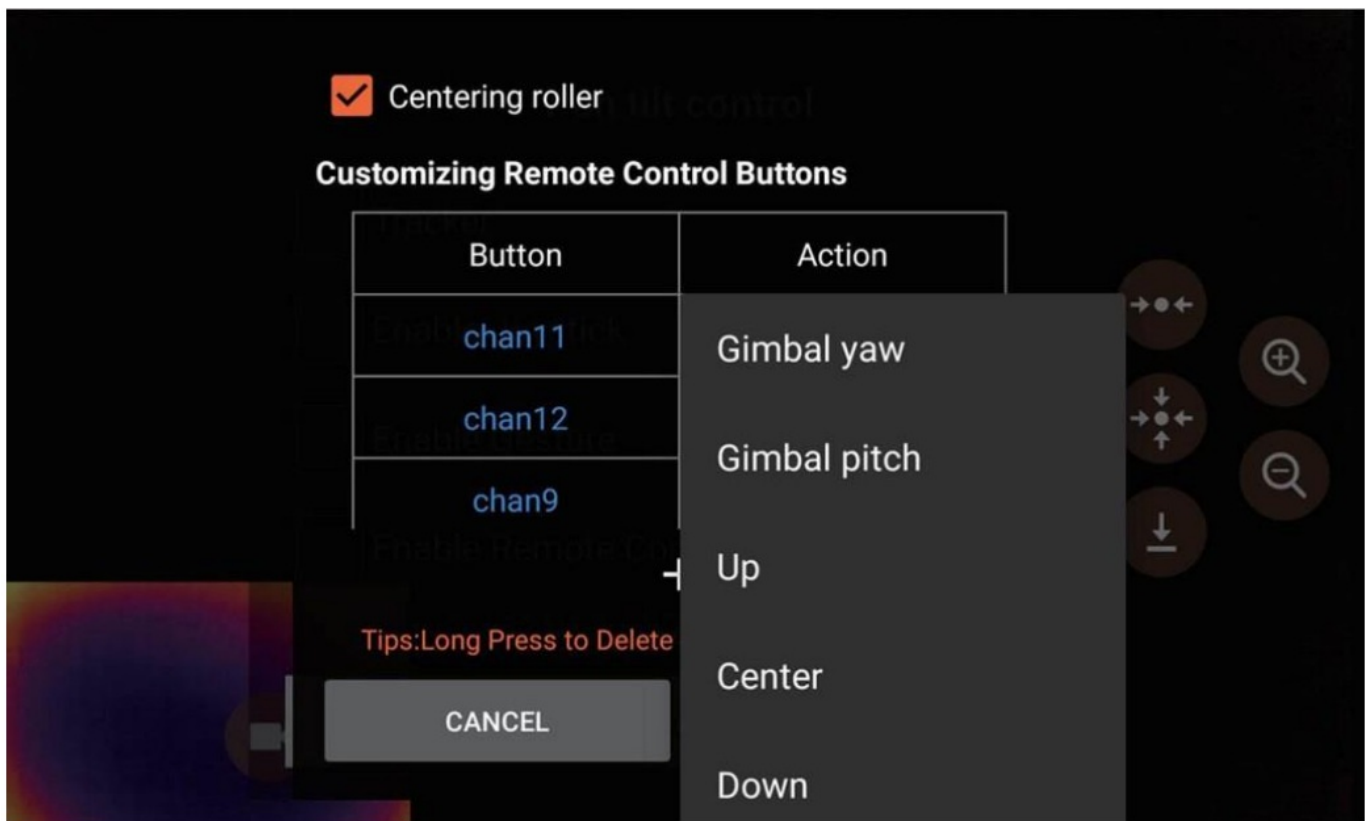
Centering roller

Customizing Remote Control Buttons

| Button | Action |
|---|---|
| chan11 | |
| chan12 | |
| chan9 | |

Tips:Long Press to Delete

CANCEL

Gimbal yaw

Gimbal pitch

Up

Center

Down